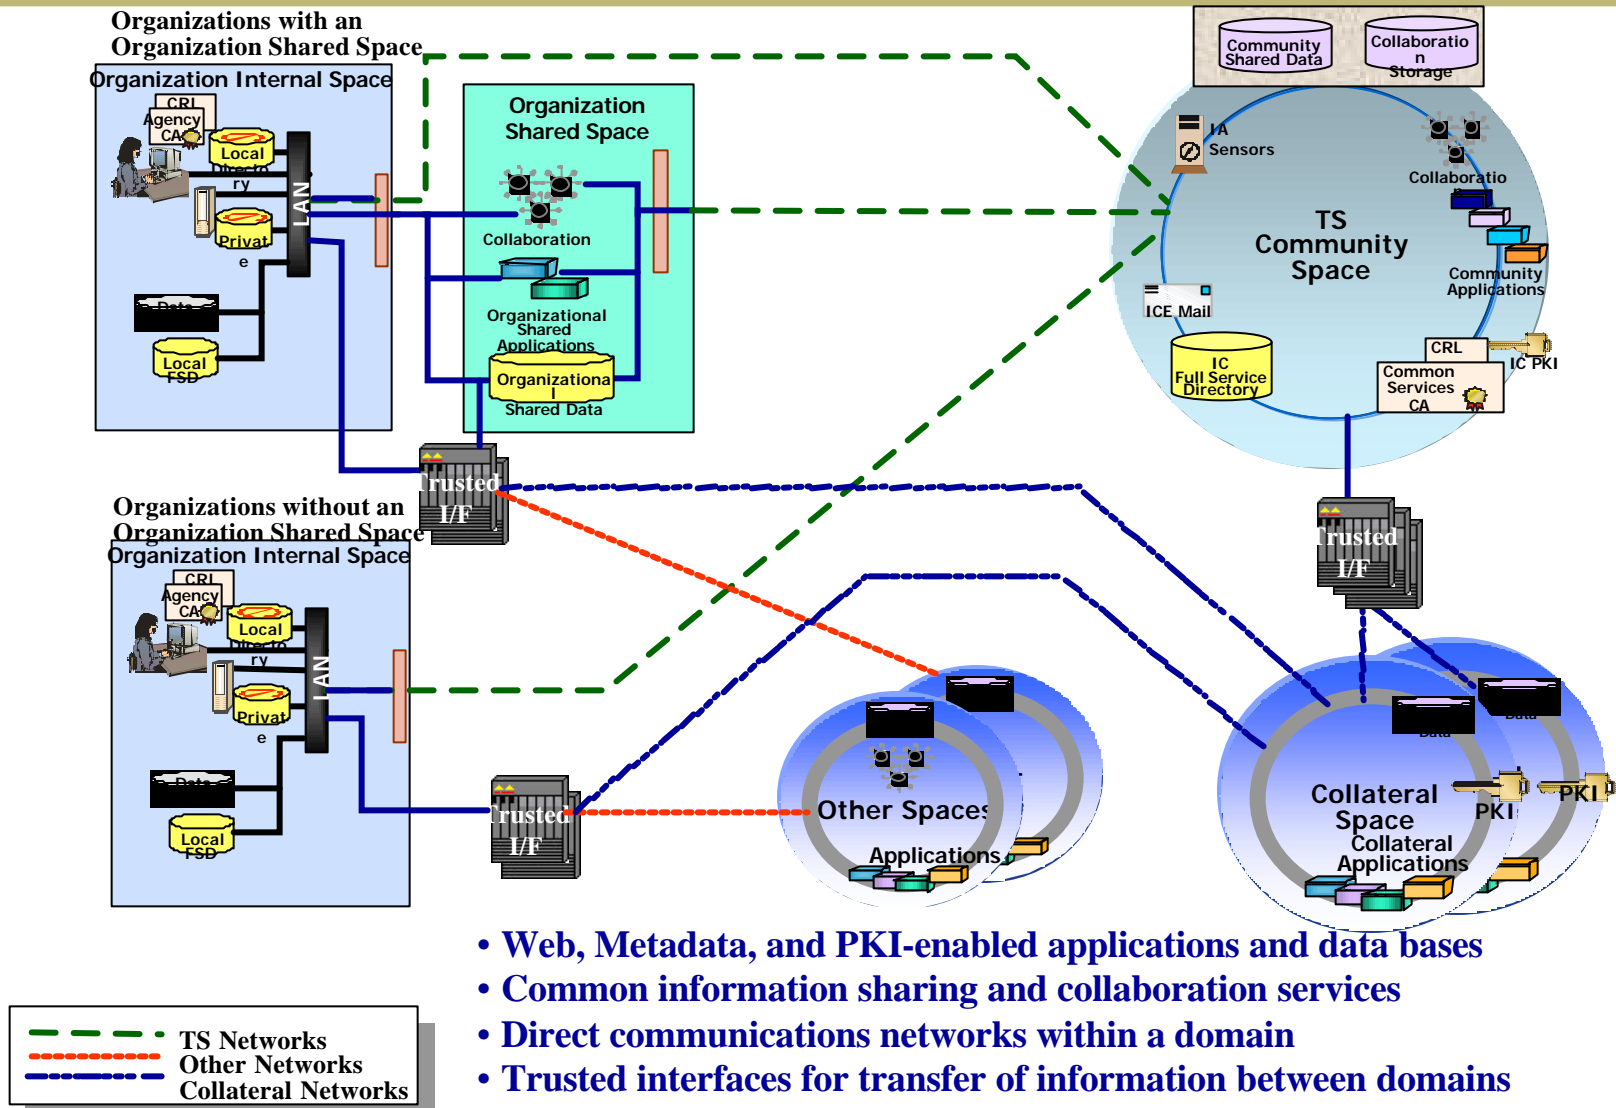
Organizations with an Organization Shared Space

Organization Internal Space

CRL
Agency
CA
Local
Directory
Private
LAN
Data
Local
FSD

Organization Shared Space

Collaboration
Organizational Shared Applications
Organizational Shared Data

Community Shared Data
Collaboration Storage

IA Sensors
Collaboration
TS Community Space
Community Applications
ICE Mail
IC Full Service Directory
CRL
IC PKI
Common Services CA

Trusted I/F

Organizations without an Organization Shared Space

Organization Internal Space

CRL
Agency
CA
Local
Directory
Private
LAN
Data
Local
FSD

Trusted I/F

Trusted I/F

Other Spaces
Applications

Data
Data
Collateral Space
Collateral Applications
PKI
PKI

• Web, Metadata, and PKI-enabled applications and data bases
• Common information sharing and collaboration services
• Direct communications networks within a domain
• Trusted interfaces for transfer of information between domains

TS Networks
Other Networks
Collateral Networks